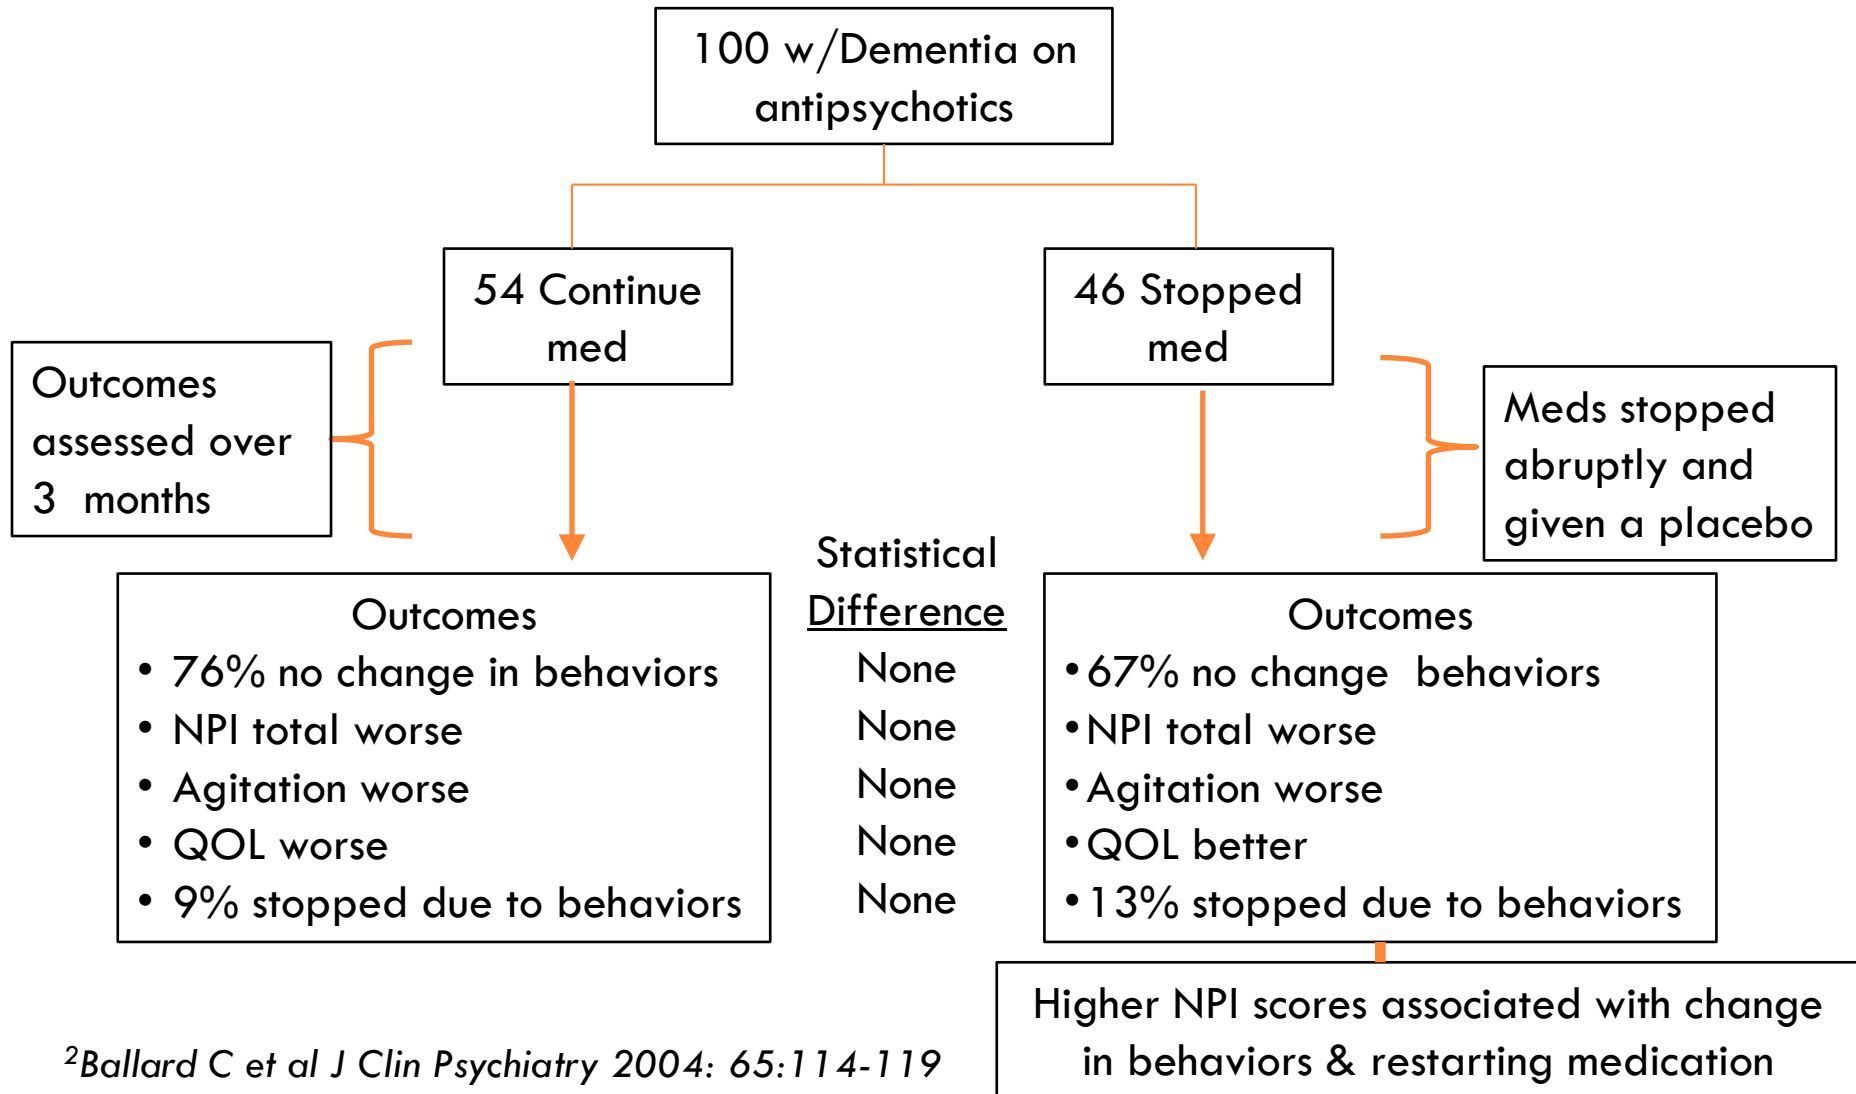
100 w/Dementia on antipsychotics

54 Continue med

46 Stopped med

Outcomes assessed over 3 months

Meds stopped abruptly and given a placebo

Outcomes
• 76% no change in behaviors
• NPI total worse
• Agitation worse
• QOL worse
• 9% stopped due to behaviors

Statistical Difference
None
None
None
None
None

Outcomes
• 67% no change behaviors
• NPI total worse
• Agitation worse
• QOL better
• 13% stopped due to behaviors

Higher NPI scores associated with change in behaviors & restarting medication

$^2$Ballard C et al J Clin Psychiatry 2004: 65:114-119